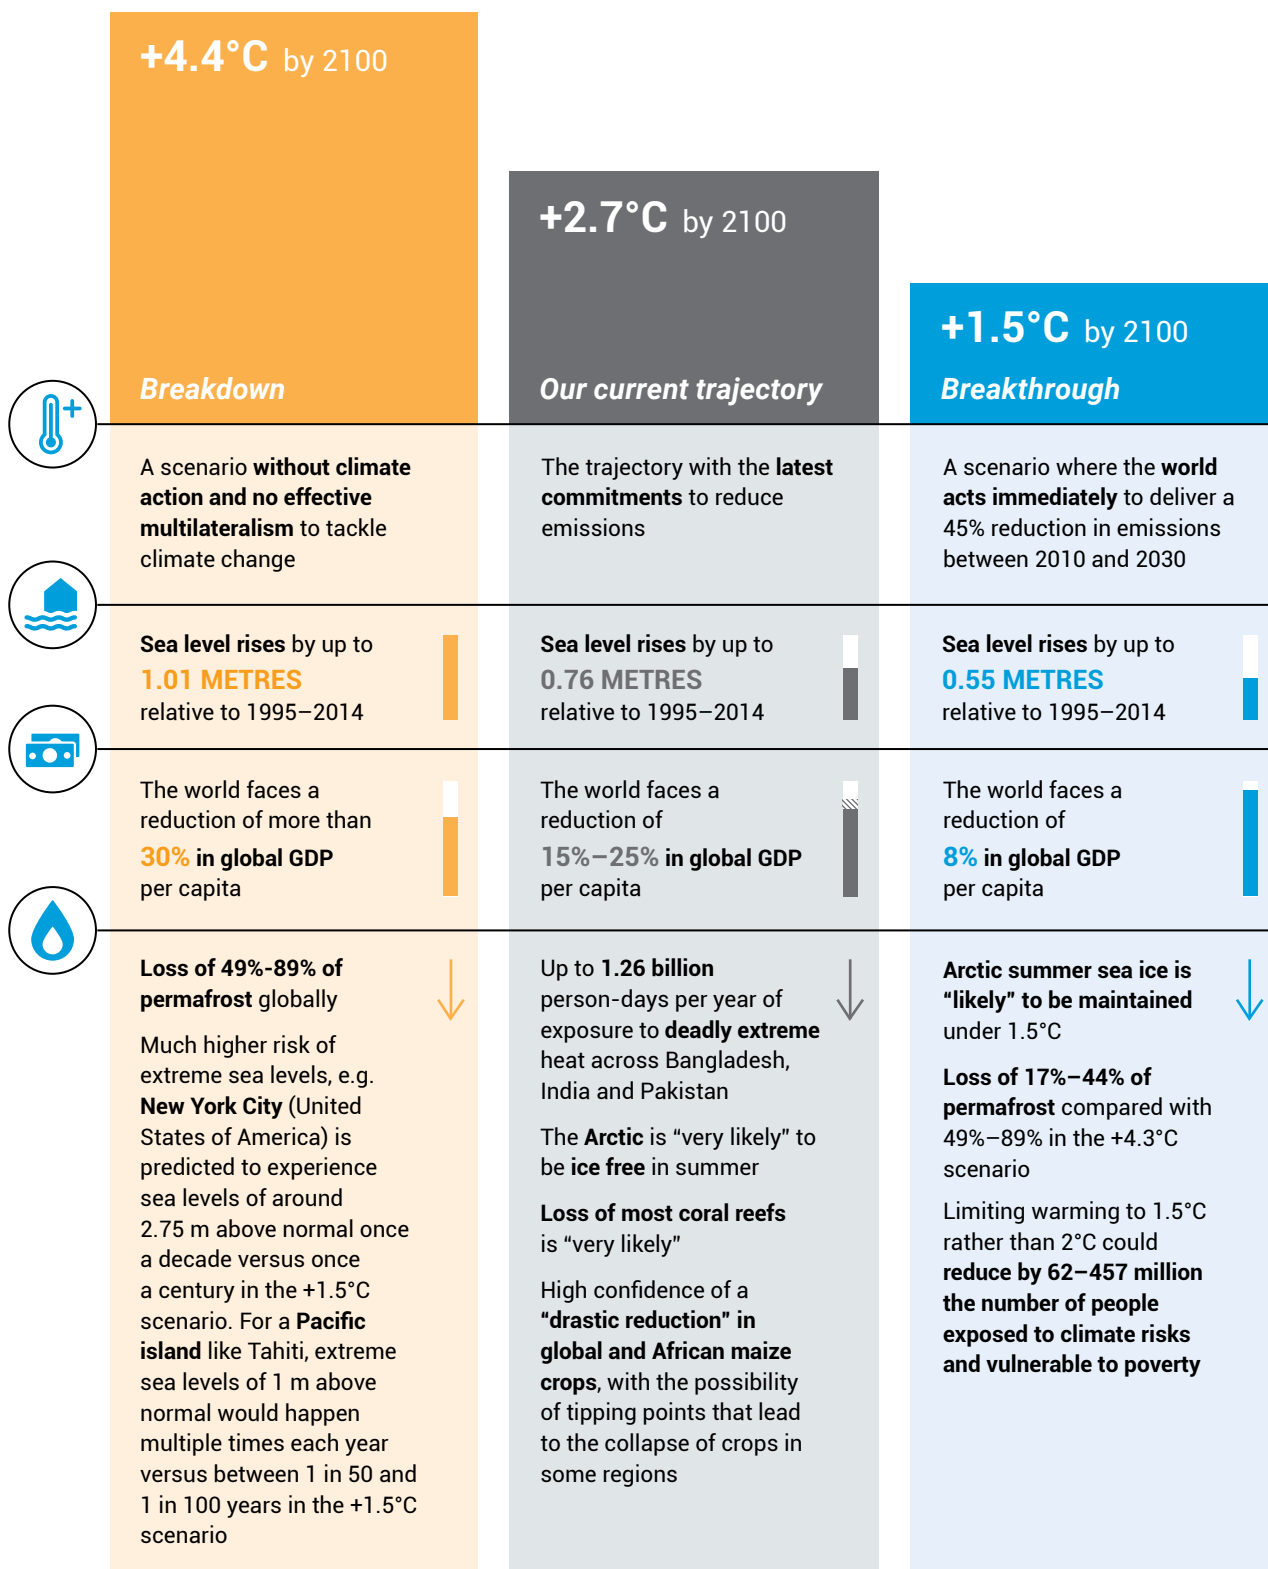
+4.4°C by 2100

Breakdown

A scenario without climate action and no effective multilateralism to tackle climate change

Sea level rises by up to 1.01 METRES relative to 1995–2014

The world faces a reduction of more than 30% in global GDP per capita

Loss of 49%-89% of permafrost globally

Much higher risk of extreme sea levels, e.g. New York City (United States of America) is predicted to experience sea levels of around 2.75 m above normal once a decade versus once a century in the +1.5°C scenario. For a Pacific island like Tahiti, extreme sea levels of 1 m above normal would happen multiple times each year versus between 1 in 50 and 1 in 100 years in the +1.5°C scenario

+2.7°C by 2100

Our current trajectory

The trajectory with the latest commitments to reduce emissions

Sea level rises by up to 0.76 METRES relative to 1995–2014

The world faces a reduction of 15%–25% in global GDP per capita

Up to 1.26 billion person-days per year of exposure to deadly extreme heat across Bangladesh, India and Pakistan

The Arctic is "very likely" to be ice free in summer

Loss of most coral reefs is "very likely"

High confidence of a "drastic reduction" in global and African maize crops, with the possibility of tipping points that lead to the collapse of crops in some regions

+1.5°C by 2100

Breakthrough

A scenario where the world acts immediately to deliver a 45% reduction in emissions between 2010 and 2030

Sea level rises by up to 0.55 METRES relative to 1995–2014

The world faces a reduction of 8% in global GDP per capita

Arctic summer sea ice is "likely" to be maintained under 1.5°C

Loss of 17%–44% of permafrost compared with 49%–89% in the +4.3°C scenario

Limiting warming to 1.5°C rather than 2°C could reduce by 62–457 million the number of people exposed to climate risks and vulnerable to poverty